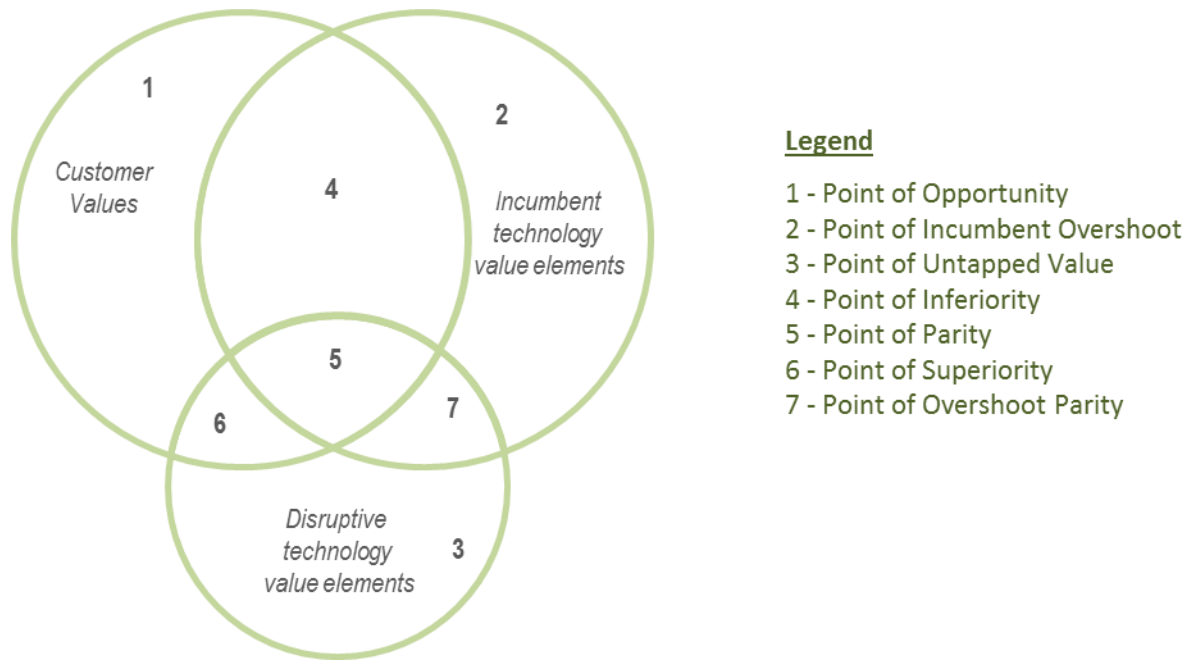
1

Customer Values

4

2

Incumbent technology value elements

5

6

7

Disruptive technology value elements

3

Legend

1 - Point of Opportunity
2 - Point of Incumbent Overshoot
3 - Point of Untapped Value
4 - Point of Inferiority
5 - Point of Parity
6 - Point of Superiority
7 - Point of Overshoot Parity